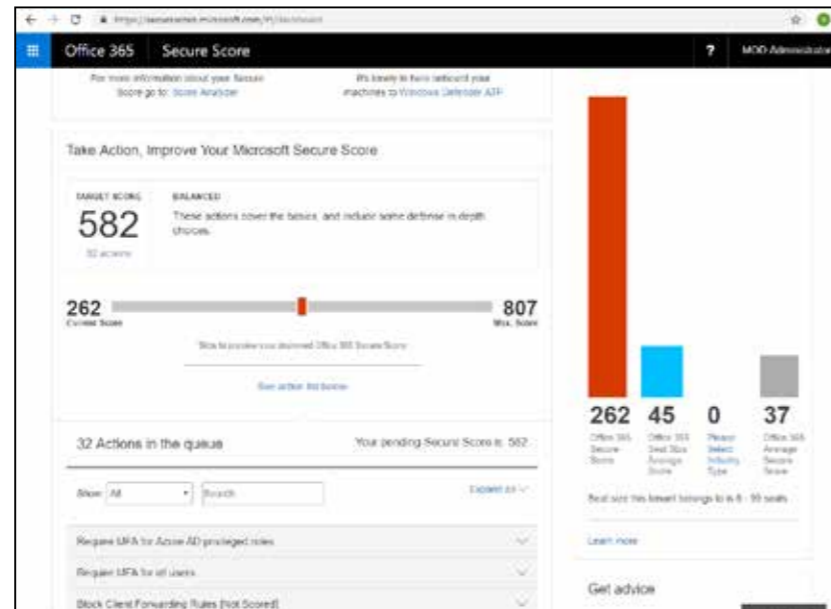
https://securescore.microsoft.com/#!/dashboard

Office 365 Secure Score ? MOD Administrator

For more information about your Secure Score go to: Score Analyzer

It's timely to turn onboard your machines to Windows Defender ATP

Take Action, Improve Your Microsoft Secure Score

TARGET SCORE
582
32 actions

BALANCED
These actions cover the basics, and include some defense in depth choices.

262
Current Score

807
Max. Score

Slide to preview your improved Office 365 Secure Score

See action list below

32 Actions in the queue

Your pending Secure Score is: 582

Show: All

Search

Expand all

Require MFA for Azure AD privileged roles

Require MFA for all users

Block Client Forwarding Rules [Not Scored]

262
Office 365 Secure Score

45
Office 365 Seat Size Average Score

0
Please Select Industry Type

37
Office 365 Average Secure Score

Seat size this tenant belongs to is 6 - 99 seats

Learn more

Get advice